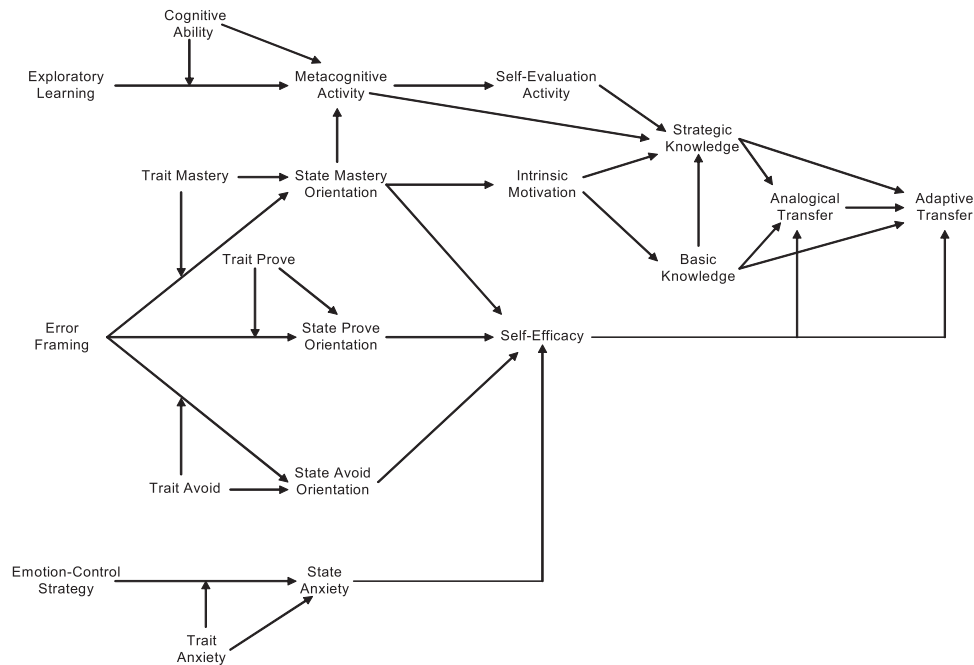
Cognitive Ability

Exploratory Learning

Metacognitive Activity

Self-Evaluation Activity

Strategic Knowledge

Trait Mastery

State Mastery Orientation

Intrinsic Motivation

Analogical Transfer

Adaptive Transfer

Trait Prove

Basic Knowledge

Error Framing

State Prove Orientation

Self-Efficacy

Trait Avoid

State Avoid Orientation

Emotion-Control Strategy

State Anxiety

Trait Anxiety